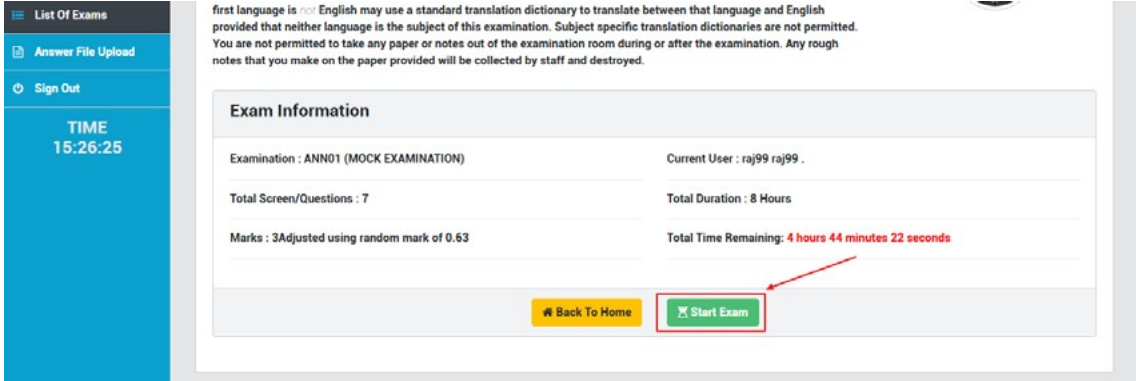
List Of Exams
Answer File Upload
Sign Out
TIME
15:26:25

first language is not English may use a standard translation dictionary to translate between that language and English provided that neither language is the subject of this examination. Subject specific translation dictionaries are not permitted. You are not permitted to take any paper or notes out of the examination room during or after the examination. Any rough notes that you make on the paper provided will be collected by staff and destroyed.

Exam Information

Examination : ANN01 (MOCK EXAMINATION)
Current User : raj99 raj99 .
Total Screen/Questions : 7
Total Duration : 8 Hours
Marks : 3Adjusted using random mark of 0.63
Total Time Remaining: 4 hours 44 minutes 22 seconds

Back To Home
Start Exam